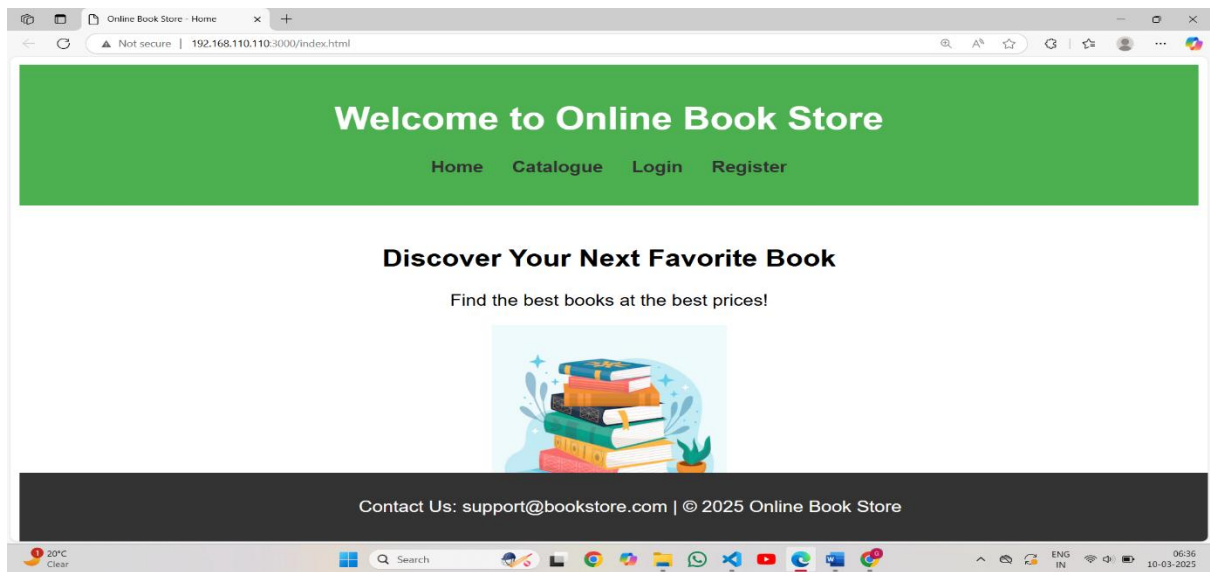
Online Book Store - Home

Not secure | 192.168.110.110:3000/index.html

Welcome to Online Book Store

Home Catalogue Login Register

Discover Your Next Favorite Book

Find the best books at the best prices!

Contact Us: support@bookstore.com | © 2025 Online Book Store

20°C
Clear

Search

ENG
IN

06:36
10-03-2025